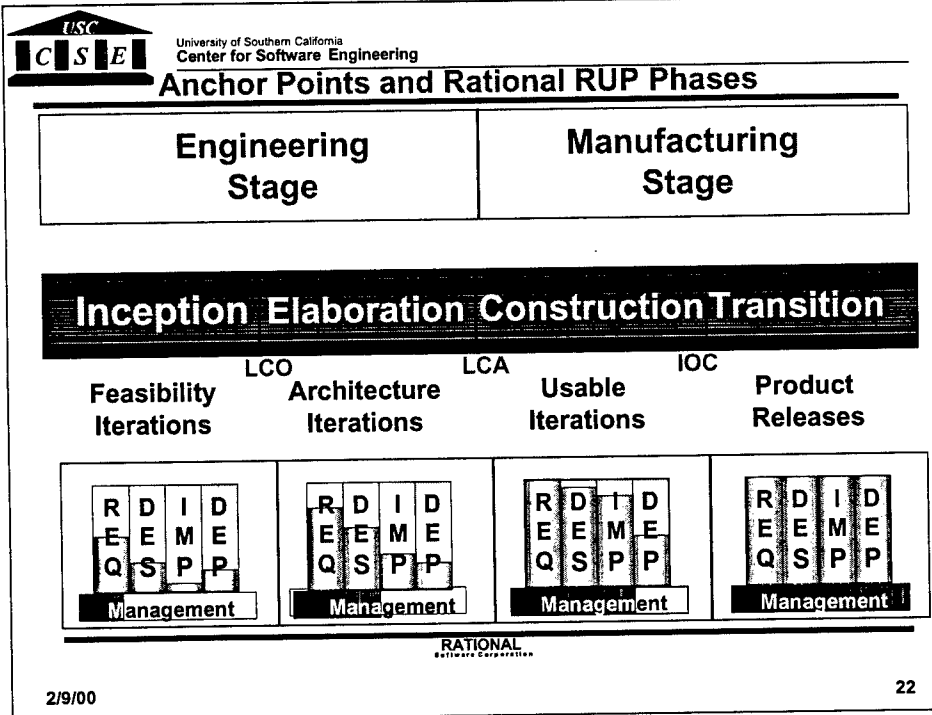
USC
C S E

University of Southern California
Center for Software Engineering

Anchor Points and Rational RUP Phases

| Engineering Stage | Manufacturing Stage |
|---|---|

Inception Elaboration Construction Transition

LCO LCA IOC

Feasibility Iterations

Architecture Iterations

Usable Iterations

Product Releases

REQ DES IMP DEP
Management

REQ DES IMP DEP
Management

REQ DES IMP DEP
Management

REQ DES IMP DEP
Management

RATIONAL
Software Corporation

2/9/00

22